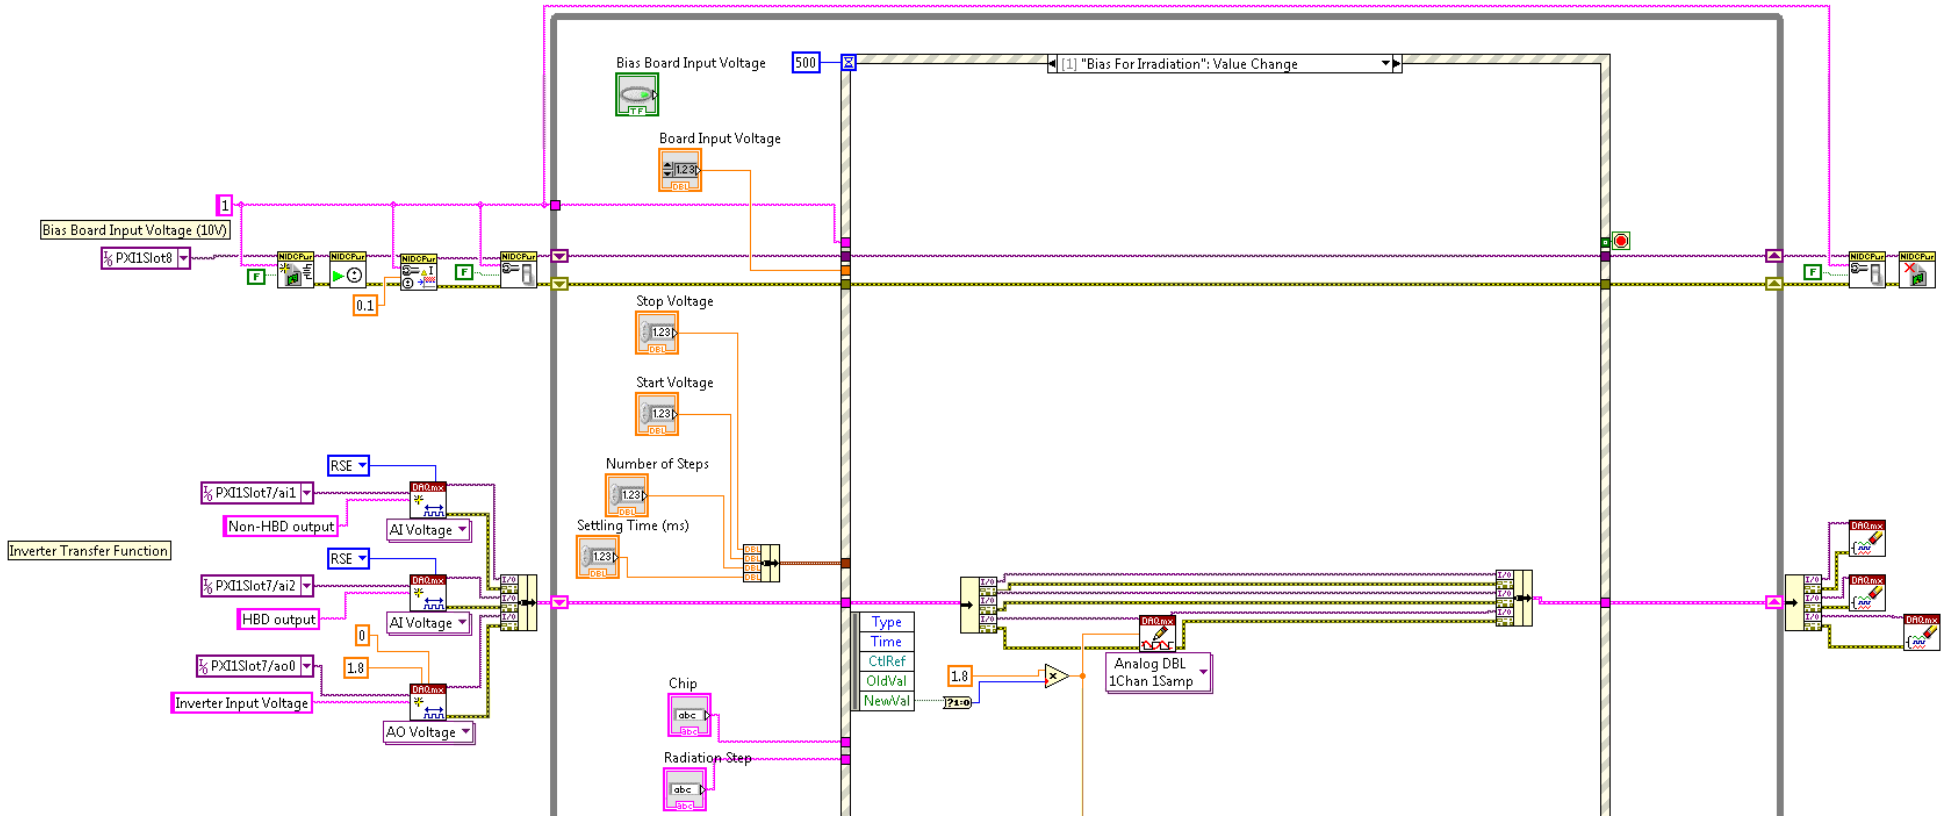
Bias Board Input Voltage
500
[1] "Bias For Irradiation": Value Change
Board Input Voltage
1
Bias Board Input Voltage (10V)
PXI1Slot8
NIDCPwr
NIDCPwr
NIDCPwr
NIDCPwr
F
F
0.1
Stop Voltage
Start Voltage
Number of Steps
Settling Time (ms)
RSE
PXI1Slot7/ai1
DAQmx
Non-HBD output
AI Voltage
Inverter Transfer Function
RSE
PXI1Slot7/ai2
DAQmx
HBD output
AI Voltage
0
1.8
PXI1Slot7/ao0
DAQmx
Inverter Input Voltage
AO Voltage
Type
Time
CtlRef
OldVal
NewVal
1.8
Analog DBL 1Chan 1Samp
DAQmx
Chip
Radiation Step
NIDCPwr
NIDCPwr
F
DAQmx
DAQmx
DAQmx